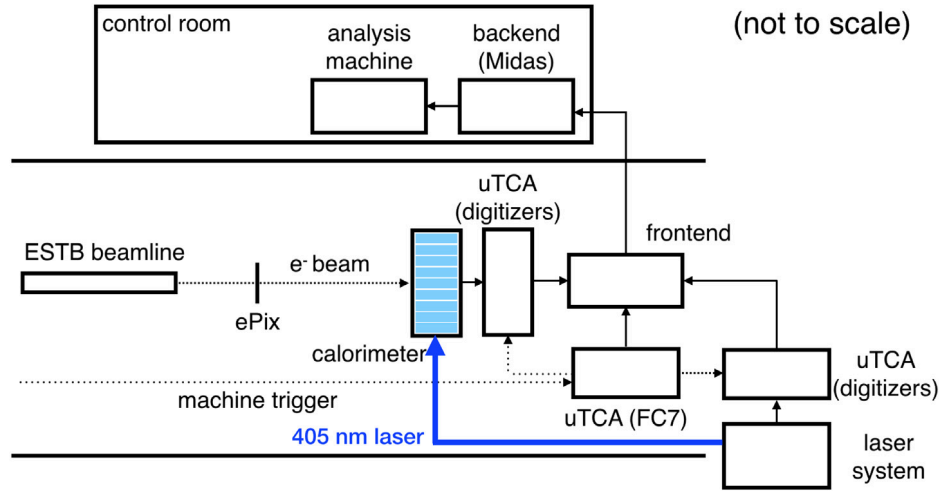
control room

analysis machine

backend (Midas)

(not to scale)

uTCA (digitizers)

frontend

ESTB beamline

$e^-$ beam

ePix

calorimeter

uTCA (digitizers)

machine trigger

uTCA (FC7)

405 nm laser

laser system